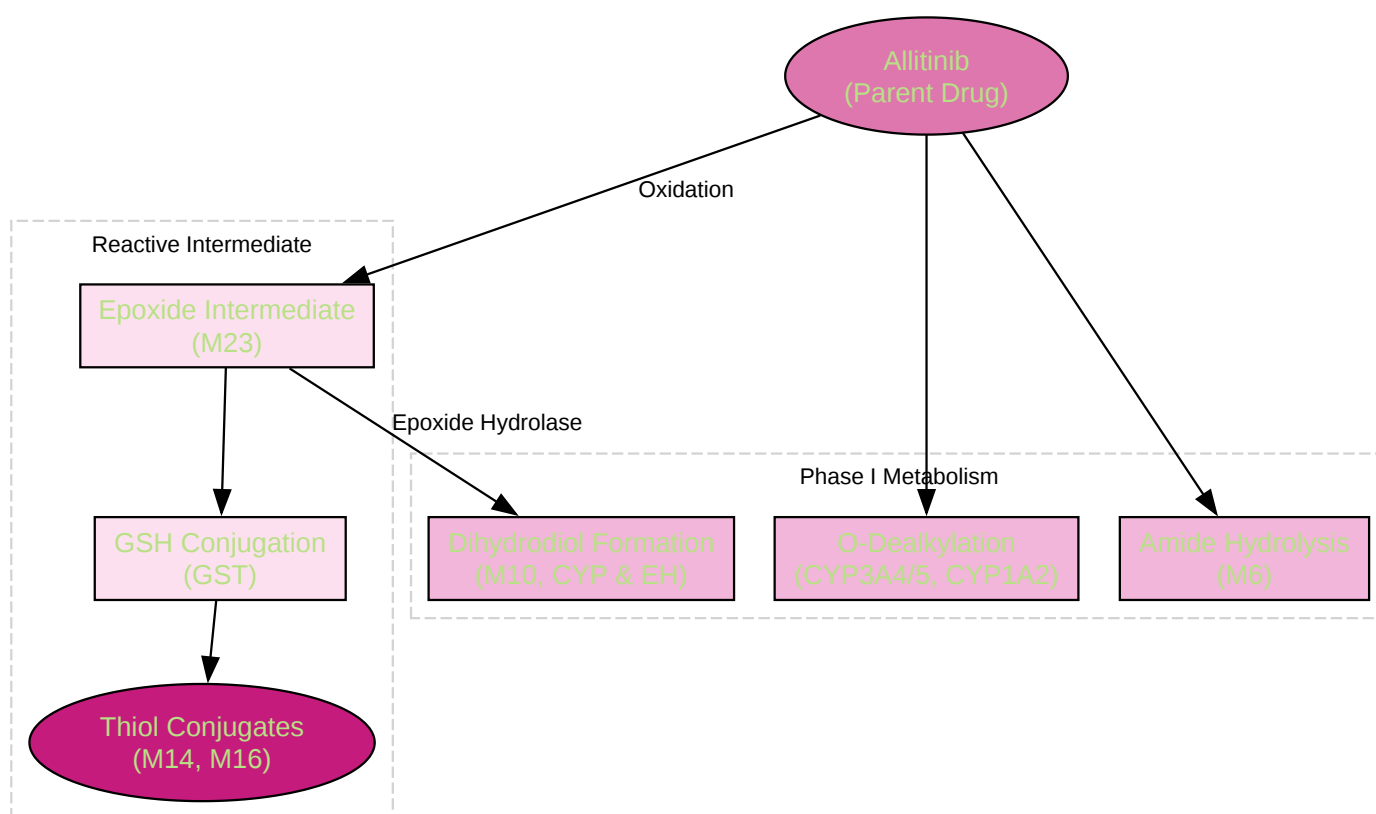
Allitinib
(Parent Drug)

Oxidation

Reactive Intermediate

Epoxide Intermediate
(M23)

Epoxide Hydrolase

Phase I Metabolism

GSH Conjugation
(GST)

Dihydrodiol Formation
(M10, CYP & EH)

O-Dealkylation
(CYP3A4/5, CYP1A2)

Amide Hydrolysis
(M6)

Thiol Conjugates
(M14, M16)